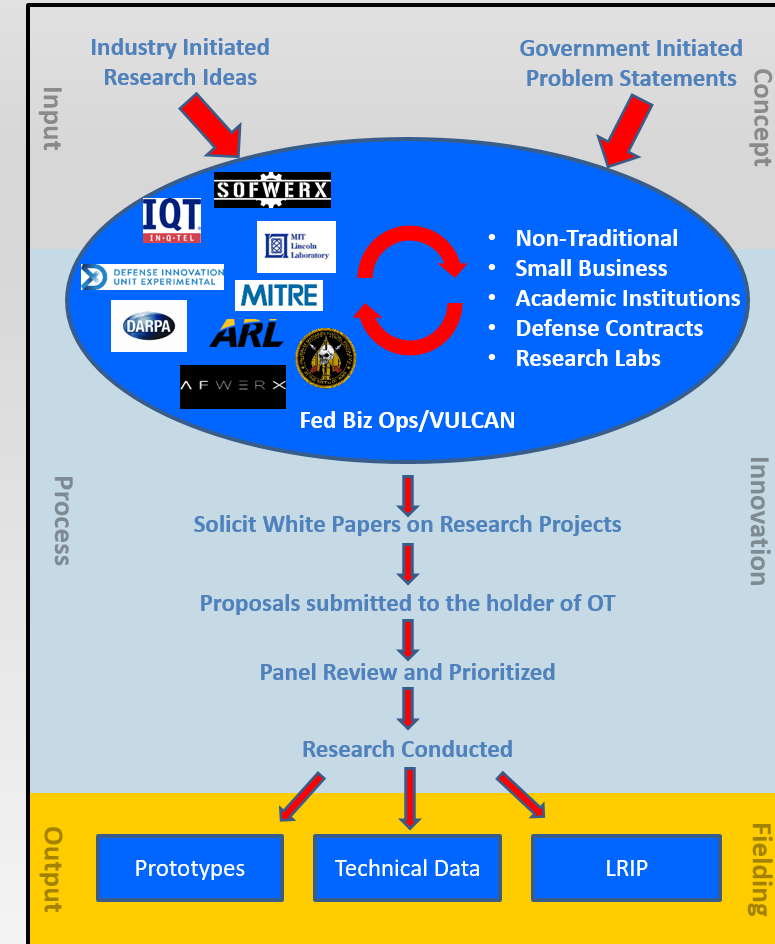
Input

Industry Initiated Research Ideas

Government Initiated Problem Statements

Concept

SOFWERX

IQT IN-Q-TEL

MIT Lincoln Laboratory

DEFENSE INNOVATION UNIT EXPERIMENTAL

MITRE

DARPA

ARL

AFWERX

- Non-Traditional
- Small Business
- Academic Institutions
- Defense Contracts
- Research Labs

Fed Biz Ops/VULCAN

Process

Innovation

Solicit White Papers on Research Projects

Proposals submitted to the holder of OT

Panel Review and Prioritized

Research Conducted

Output

Prototypes

Technical Data

LRIP

Fielding